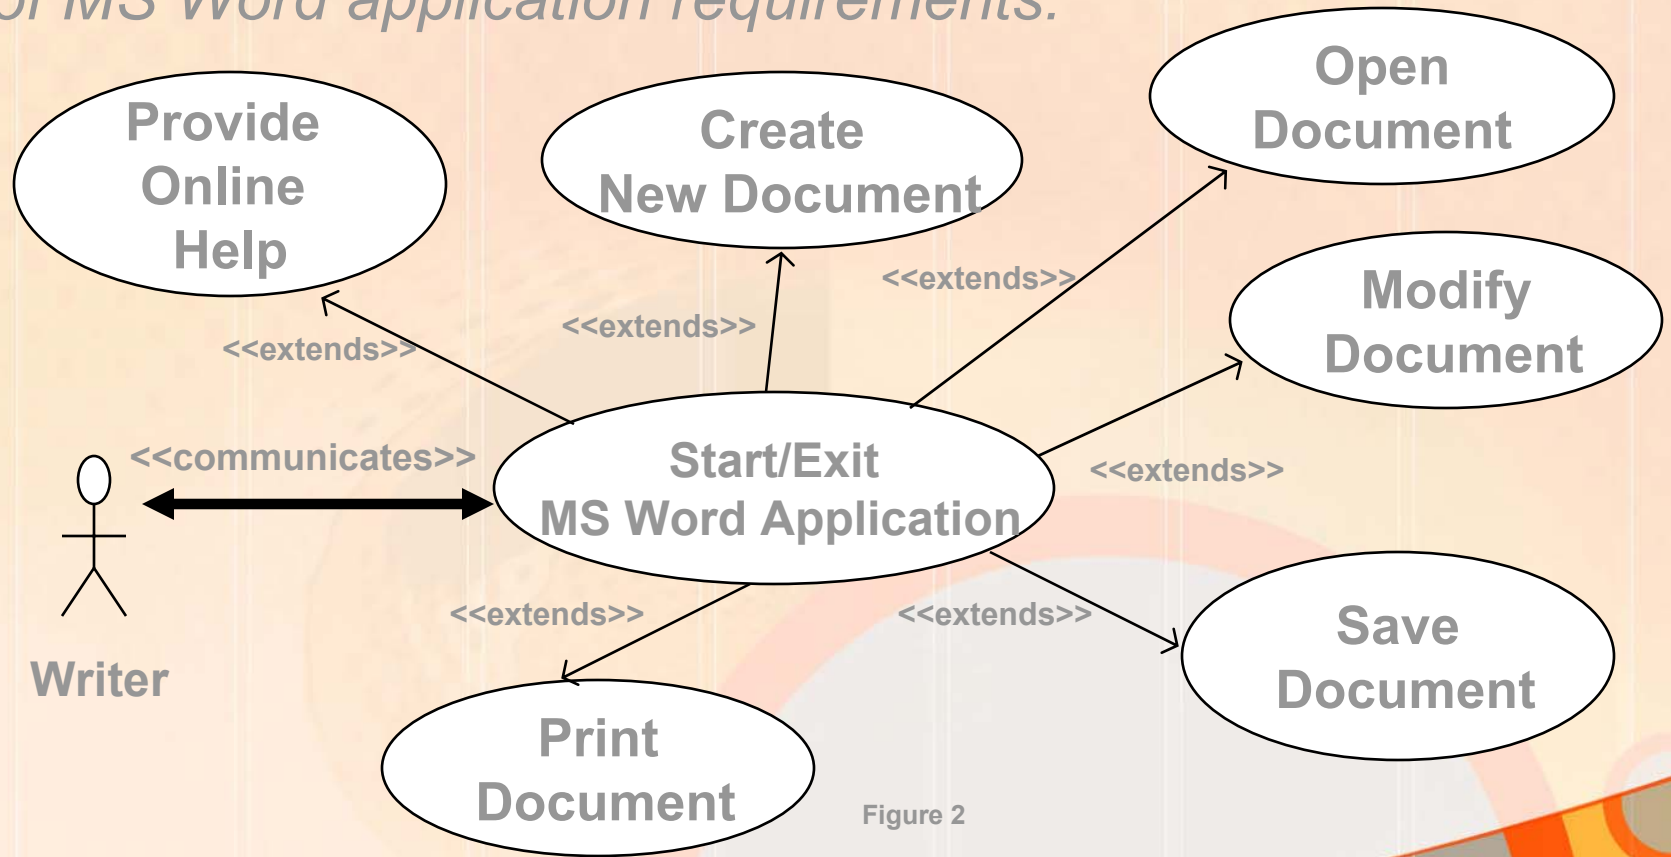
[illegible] MS Word application requirements.

Provide Online Help

Create New Document

Open Document

Modify Document

<<extends>>

<<extends>>

<<extends>>

<<communicates>>

Start/Exit MS Word Application

<<extends>>

Writer

<<extends>>

<<extends>>

Save Document

Print Document

Figure 2